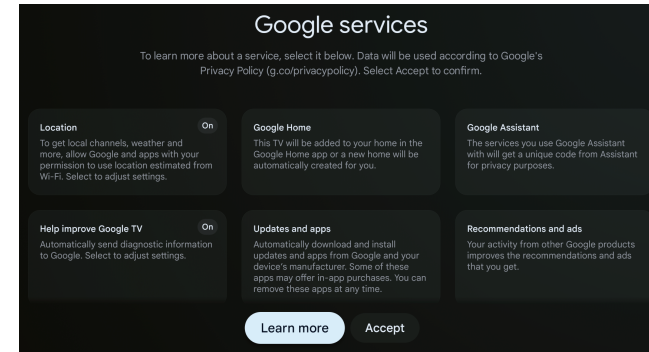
Google services

To learn more about a service, select it below. Data will be used according to Google's Privacy Policy (g.co/privacypolicy). Select Accept to confirm.

Location
On
To get local channels, weather and more, allow Google and apps with your permission to use location estimated from Wi-Fi. Select to adjust settings.

Google Home
This TV will be added to your home in the Google Home app or a new home will be automatically created for you.

Google Assistant
The services you use Google Assistant with will get a unique code from Assistant for privacy purposes.

Help improve Google TV
On
Automatically send diagnostic information to Google. Select to adjust settings.

Updates and apps
Automatically download and install updates and apps from Google and your device's manufacturer. Some of these apps may offer in-app purchases. You can remove these apps at any time.

Recommendations and ads
Your activity from other Google products improves the recommendations and ads that you get.

Learn more
Accept